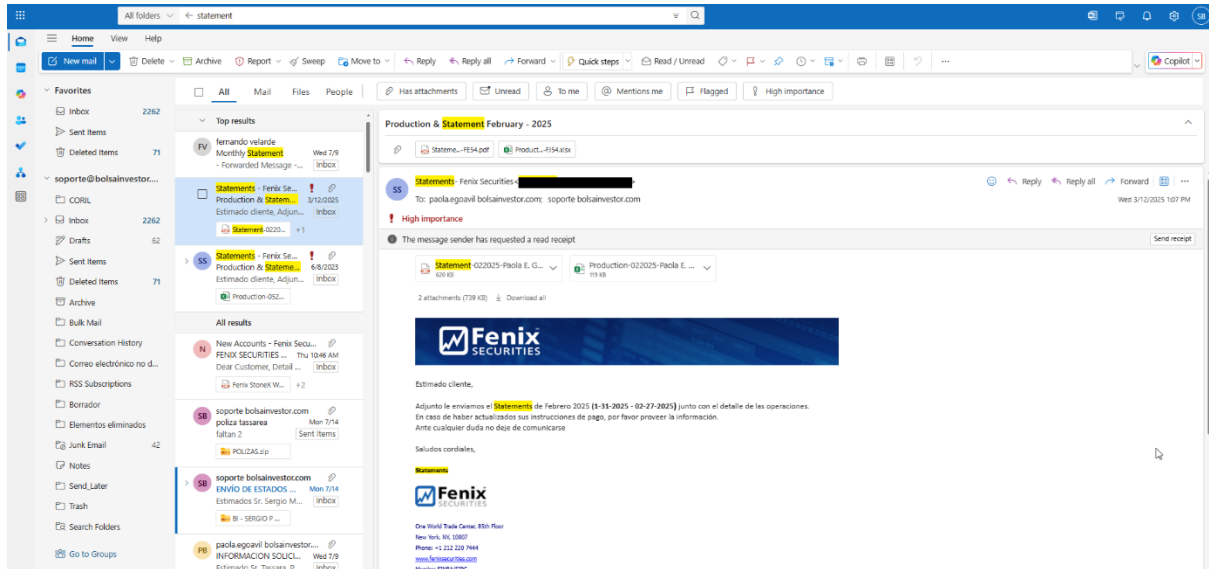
All folders ← statement

SB

Home View Help

New mail Delete Archive Report Sweep Move to Reply Reply all Forward Quick steps Read / Unread ···

Copilot

Favorites
Inbox 2262
Sent Items
Deleted Items 71
soporte@bolsainvestor....
CORIL
Inbox 2262
Drafts 62
Sent Items
Deleted Items 71
Archive
Bulk Mail
Conversation History
Correo electrónico no d...
RSS Subscriptions
Borrador
Elementos eliminados
Junk Email 42
Notes
Send_Later
Trash
Search Folders
Go to Groups

All Mail Files People Has attachments Unread To me Mentions me Flagged High importance

Top results

FV fernando velarde
Monthly Statement Wed 7/9
- Forwarded Message - Inbox

Statements - Fenix Se...
Production & Statem... 3/12/2025
Estimado cliente, Adjun... Inbox
Statement-0220... +1

SS Statements - Fenix Se...
Production & Stateme... 6/8/2023
Estimado cliente, Adjun... Inbox
Production-052...

All results

N New Accounts - Fenix Secu...
FENIX SECURITIES ... Thu 10:46 AM
Dear Customer, Detail ... Inbox
Fenix StoneX W... +2

SB soporte bolsainvestor.com
poliza tassarea Mon 7/14
faltan 2 Sent Items
POLIZAS.zip

SB soporte bolsainvestor.com
ENVÍO DE ESTADOS ... Mon 7/14
Estimados Sr. Sergio M... Inbox
BI - SERGIO P ...

PB paola.egoavil bolsainvestor....
INFORMACION SOLICI... Wed 7/9
Estimado Sr. Tassara P... Inbox

Production & Statement February - 2025

Stateme...-FE54.pdf Product...-FJ54.xlsx

SS Statements- Fenix Securities <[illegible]>
To: paola.egoavil bolsainvestor.com; soporte bolsainvestor.com
Reply Reply all Forward ···
Wed 3/12/2025 1:07 PM

High importance

The message sender has requested a read receipt Send receipt

Statement-022025-Paola E. G... 620 KB
Production-022025-Paola E. ... 119 KB

2 attachments (739 KB) Download all

Fenix SECURITIES

Estimado cliente,

Adjunto le enviamos el Statements de Febrero 2025 (1-31-2025 - 02-27-2025) junto con el detalle de las operaciones.
En caso de haber actualizados sus instrucciones de pago, por favor proveer la información.
Ante cualquier duda no deje de comunicarse

Saludos cordiales,

Statements

Fenix SECURITIES

One World Trade Center, 85th Floor
New York, NY, 10007
Phone: +1 212 220 7444
www.fenixsecurities.com
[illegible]